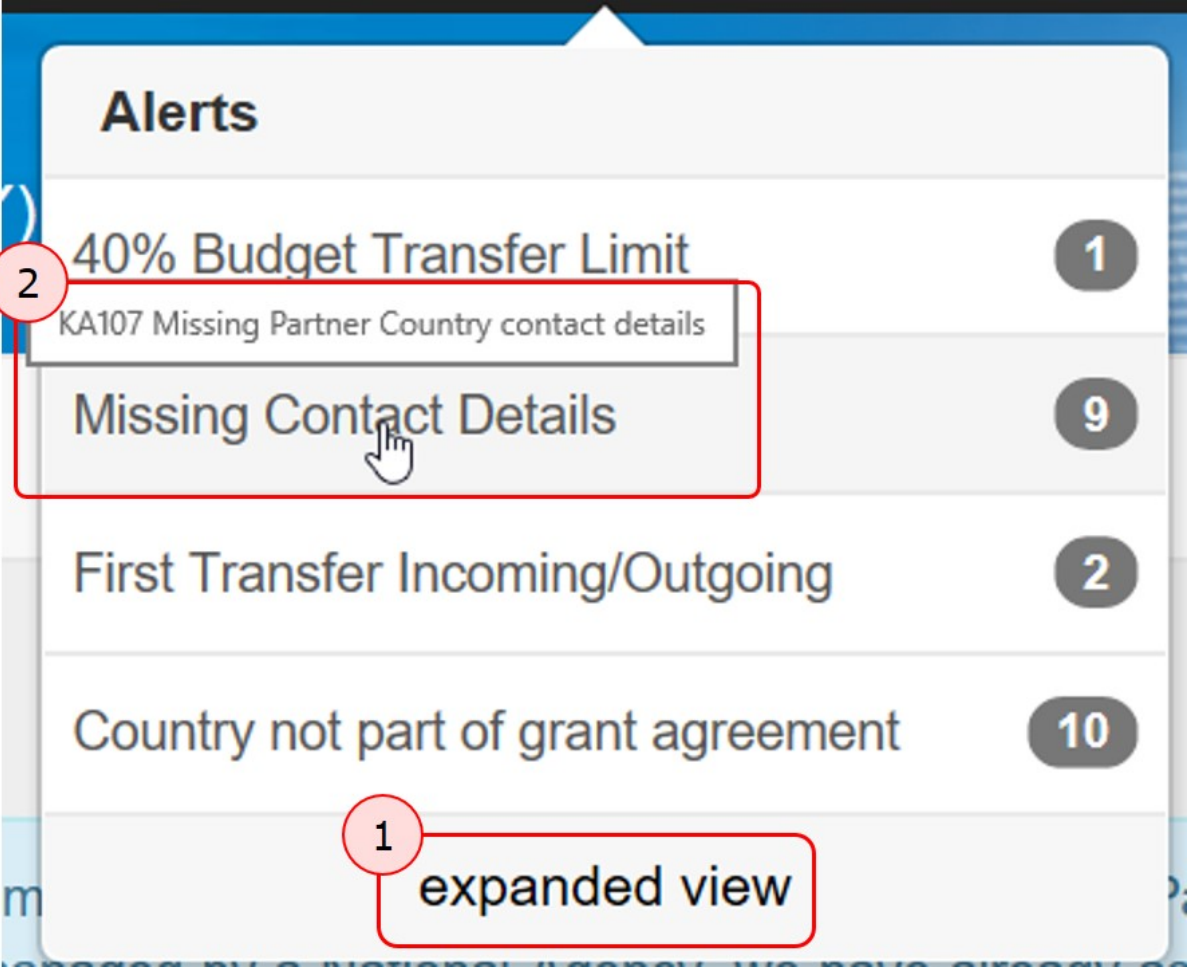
Alerts

40% Budget Transfer Limit 1

2

KA107 Missing Partner Country contact details

Missing Contact Details 9

First Transfer Incoming/Outgoing 2

Country not part of grant agreement 10

1

expanded view